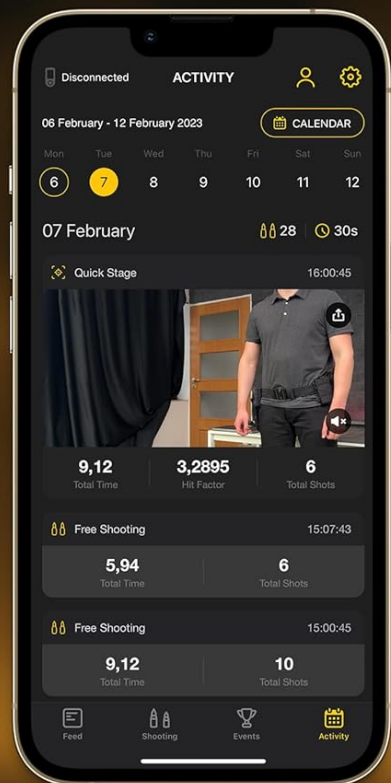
Disconnected ACTIVITY

06 February - 12 February 2023 CALENDAR

| Mon | Tue | Wed | Thu | Fri | Sat | Sun |
|---|---|---|---|---|---|---|
| 6 | 7 | 8 | 9 | 10 | 11 | 12 |

07 February 28 30s

Quick Stage 16:00:45

9,12
Total Time

3,2895
Hit Factor

6
Total Shots

Free Shooting 15:07:43

5,94
Total Time

6
Total Shots

Free Shooting 15:00:45

9,12
Total Time

10
Total Shots

Feed Shooting Events Activity